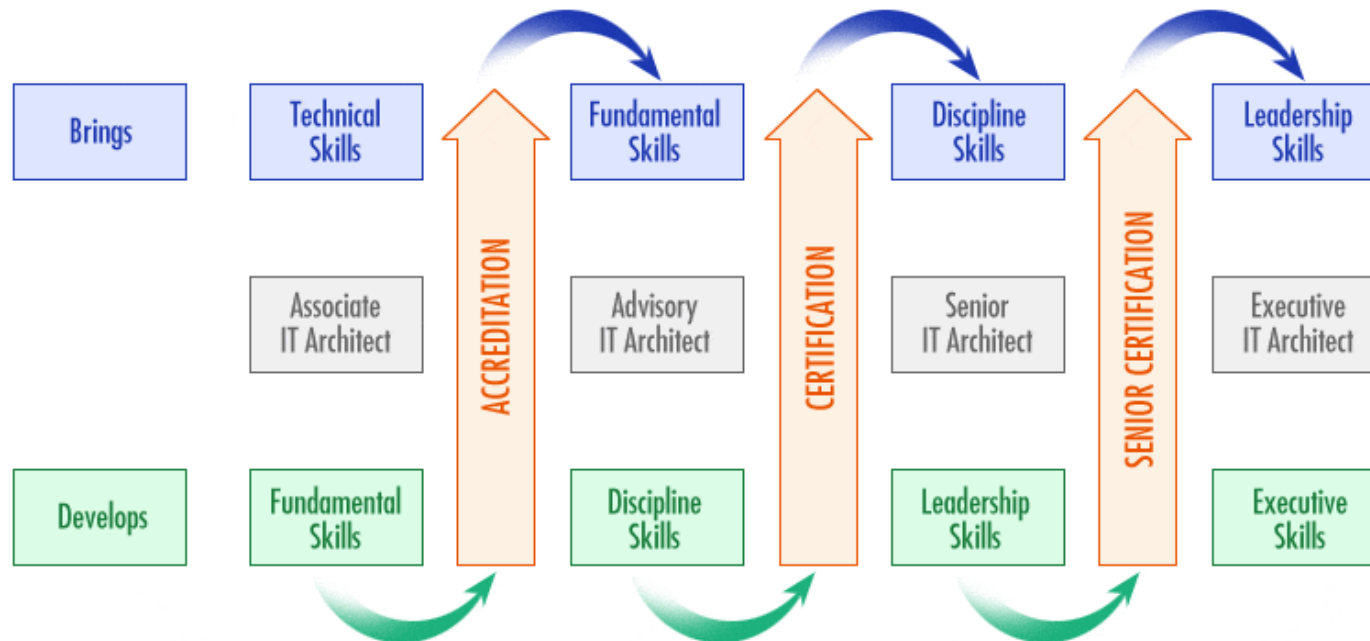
Brings

Technical Skills

Associate IT Architect

Fundamental Skills

ACCREDITATION

Fundamental Skills

Advisory IT Architect

Discipline Skills

CERTIFICATION

Discipline Skills

Senior IT Architect

Leadership Skills

SENIOR CERTIFICATION

Leadership Skills

Executive IT Architect

Executive Skills

Develops